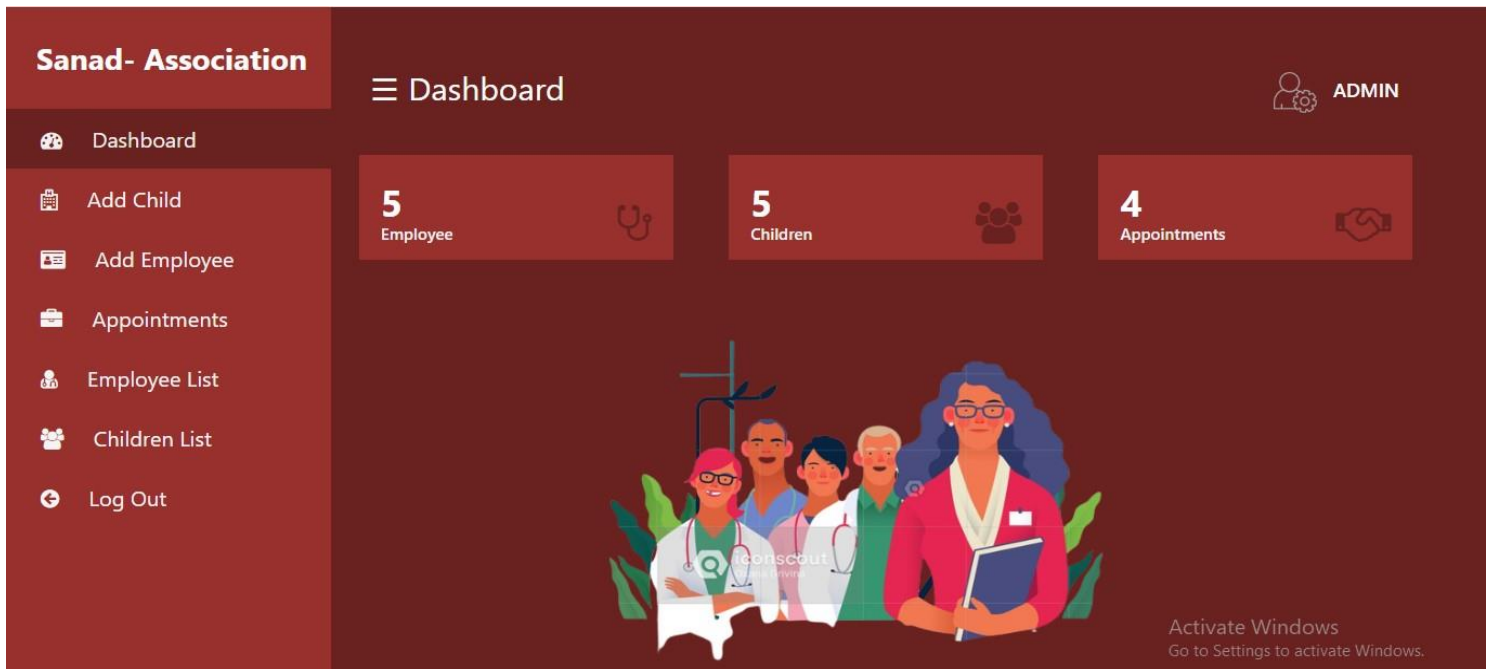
Sanad- Association

Dashboard

Add Child

Add Employee

Appointments

Employee List

Children List

Log Out

☰ Dashboard

ADMIN

5
Employee

5
Children

4
Appointments

iconscout
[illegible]

Activate Windows
Go to Settings to activate Windows.